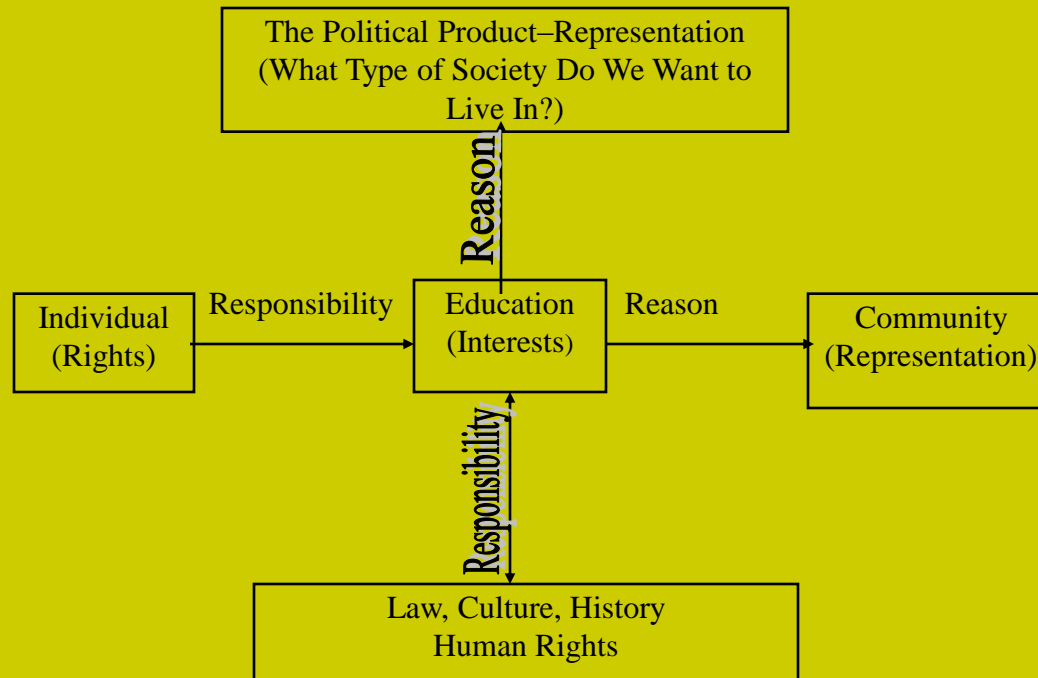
The Political Product–Representation
(What Type of Society Do We Want to Live In?)

Reason

Individual
(Rights)

Responsibility

Education
(Interests)

Reason

Community
(Representation)

Responsibility

Law, Culture, History
Human Rights